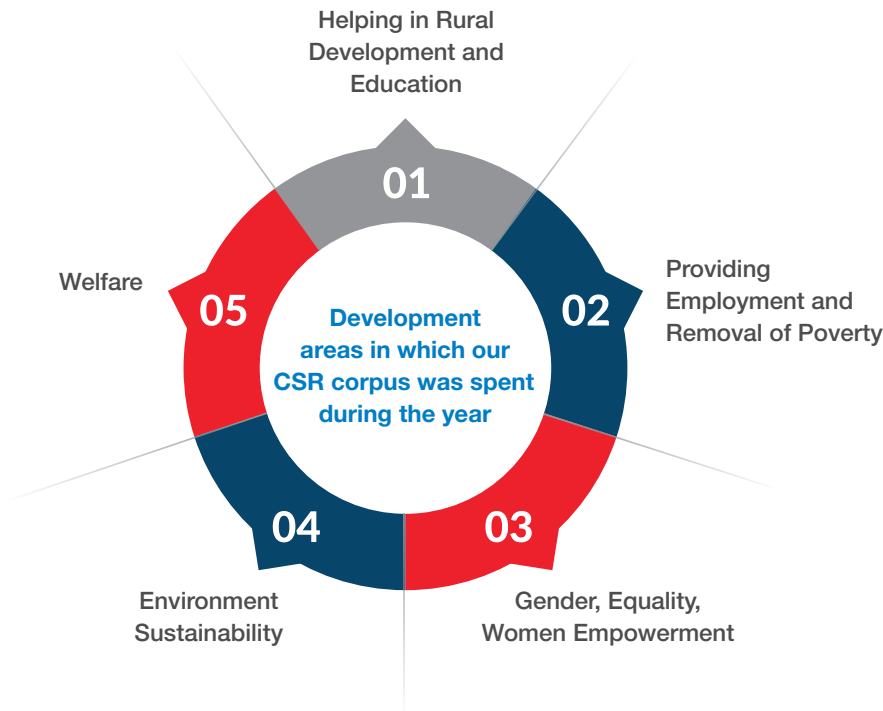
Helping in Rural Development and Education

01

Providing Employment and Removal of Poverty

02

Development areas in which our CSR corpus was spent during the year

05

Welfare

04

03

Environment Sustainability

Gender, Equality, Women Empowerment